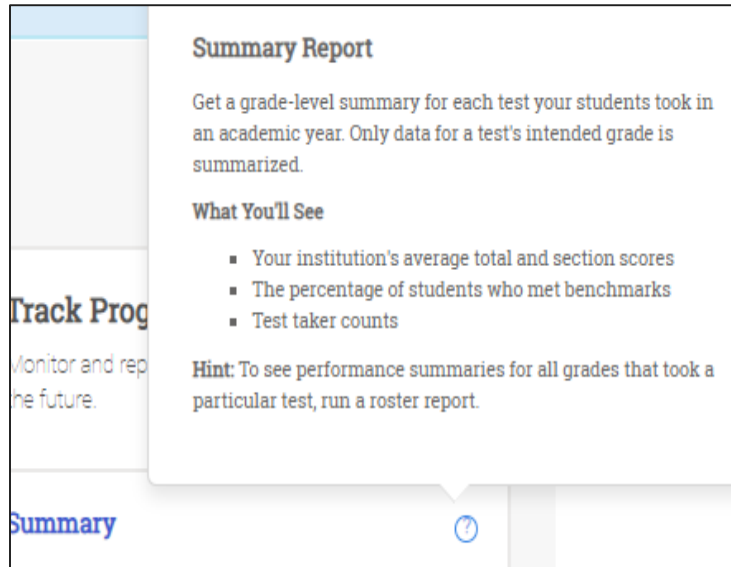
Summary Report

Get a grade-level summary for each test your students took in an academic year. Only data for a test's intended grade is summarized.

What You'll See

- Your institution's average total and section scores
- The percentage of students who met benchmarks
- Test taker counts

Hint: To see performance summaries for all grades that took a particular test, run a roster report.

Track Prog

Monitor and rep

the future.

Summary

?